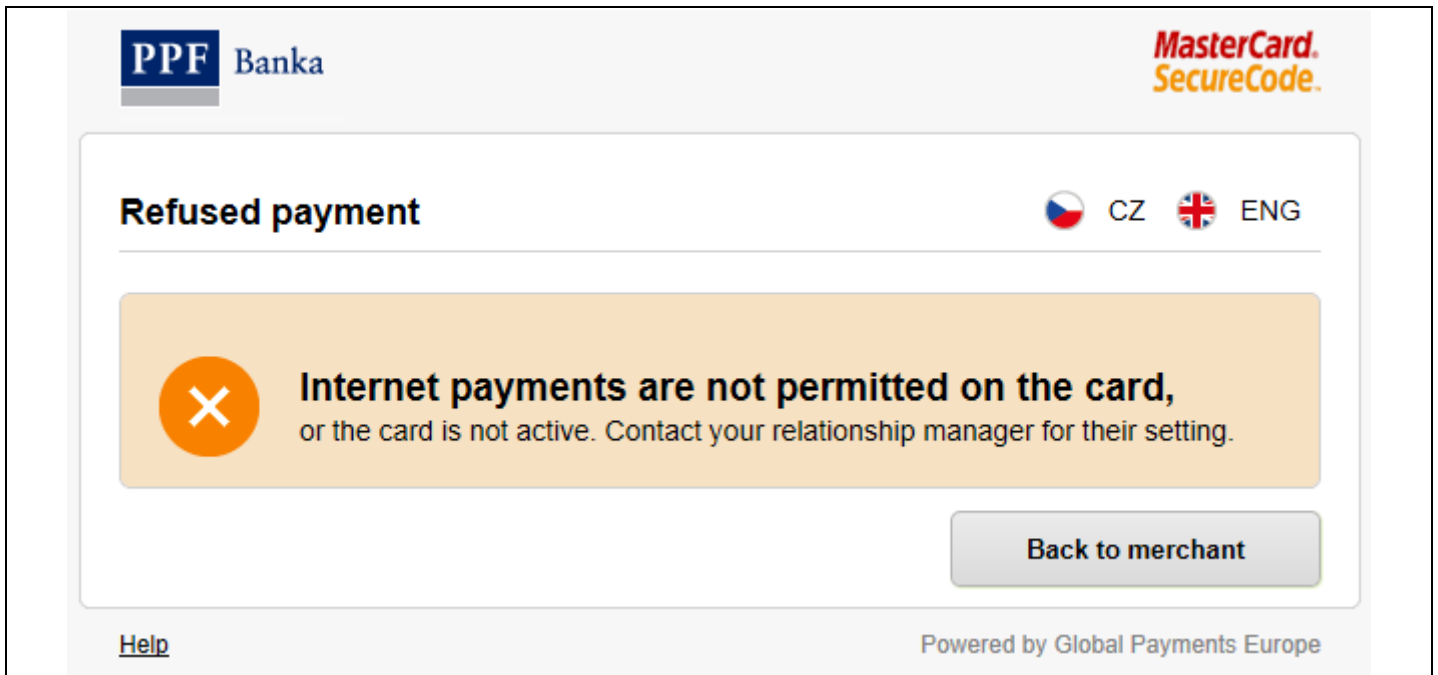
PPF Banka

MasterCard. SecureCode.

Refused payment

CZ ENG

Internet payments are not permitted on the card,
or the card is not active. Contact your relationship manager for their setting.

Back to merchant

Help

Powered by Global Payments Europe